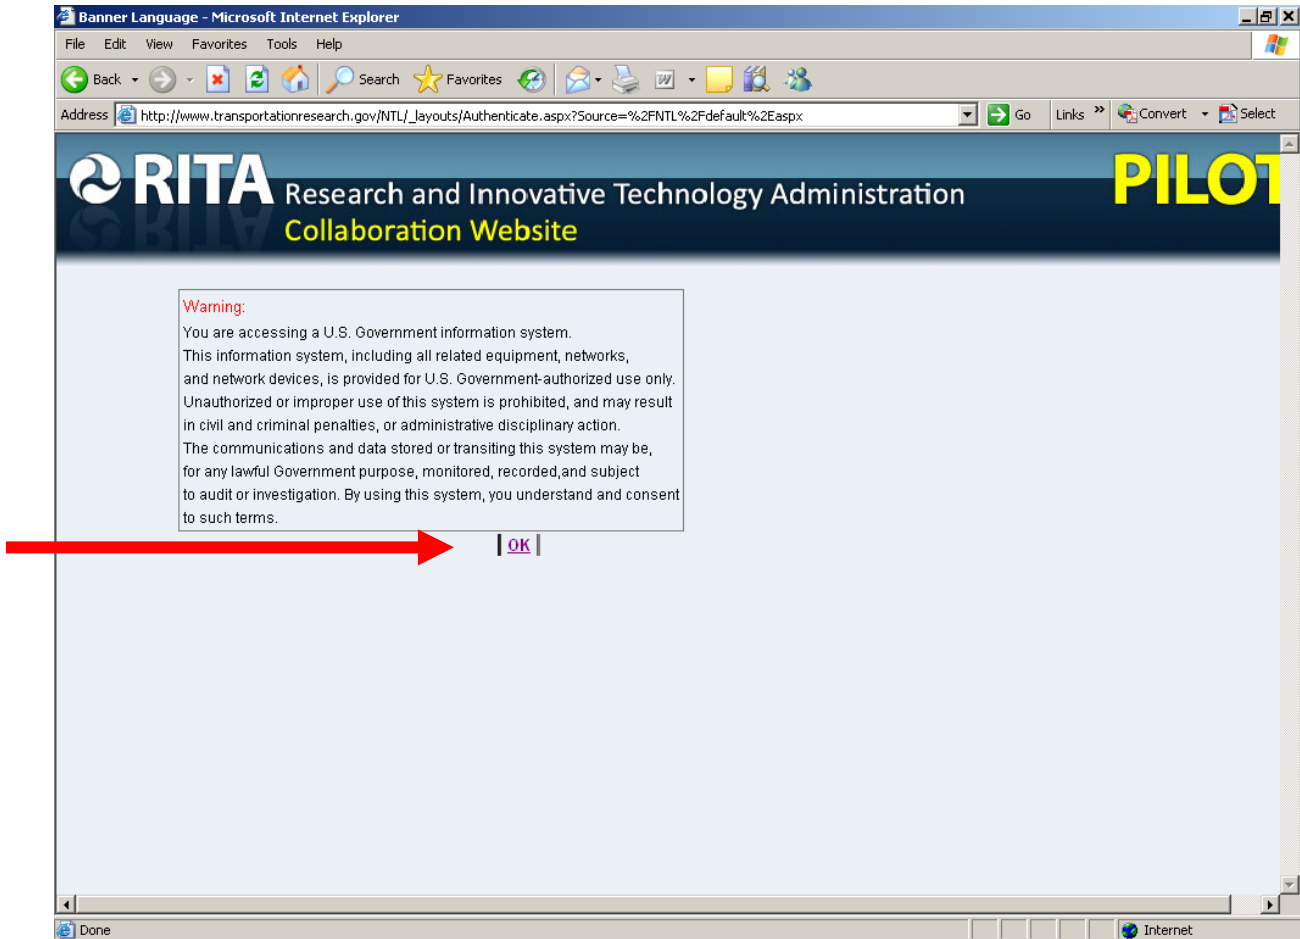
Banner Language - Microsoft Internet Explorer

File Edit View Favorites Tools Help

Back Search Favorites

Address http://www.transportationresearch.gov/NTL/_layouts/Authenticate.aspx?Source=%2FNTL%2Fdefault%2Easpx Go Links Convert Select

RITA Research and Innovative Technology Administration Collaboration Website

PILOT

Warning:
You are accessing a U.S. Government information system.
This information system, including all related equipment, networks, and network devices, is provided for U.S. Government-authorized use only.
Unauthorized or improper use of this system is prohibited, and may result in civil and criminal penalties, or administrative disciplinary action.
The communications and data stored or transiting this system may be, for any lawful Government purpose, monitored, recorded,and subject to audit or investigation. By using this system, you understand and consent to such terms.

OK

Done Internet